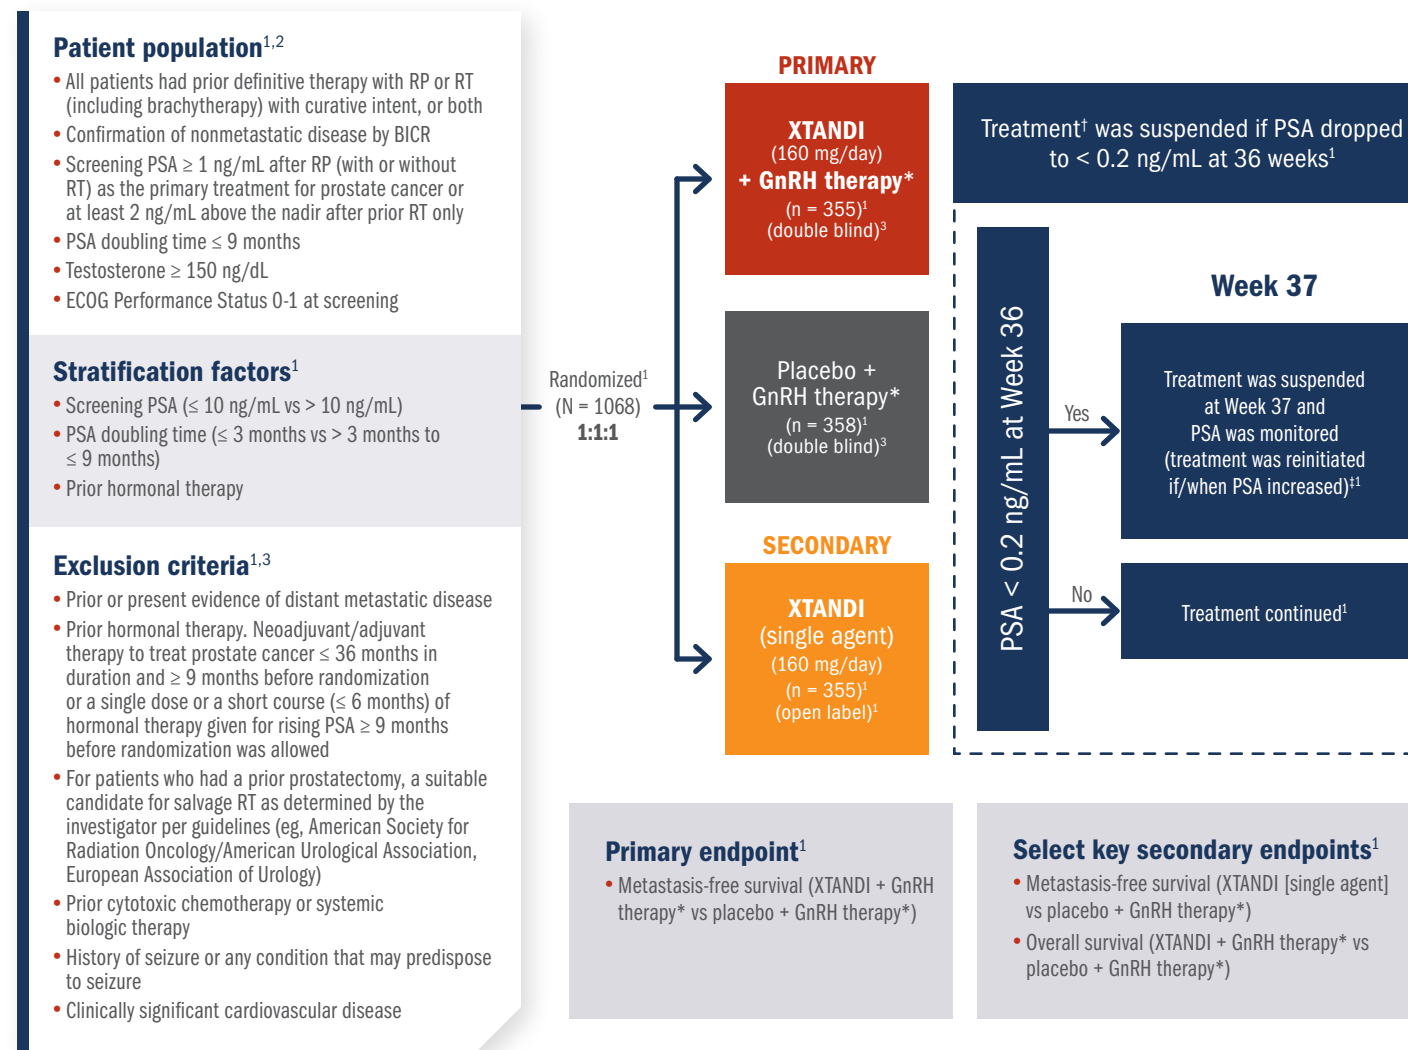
Patient population$^{1,2}$

• All patients had prior definitive therapy with RP or RT (including brachytherapy) with curative intent, or both
• Confirmation of nonmetastatic disease by BICR
• Screening PSA ≥ 1 ng/mL after RP (with or without RT) as the primary treatment for prostate cancer or at least 2 ng/mL above the nadir after prior RT only
• PSA doubling time ≤ 9 months
• Testosterone ≥ 150 ng/dL
• ECOG Performance Status 0-1 at screening

Stratification factors$^{1}$

• Screening PSA (≤ 10 ng/mL vs > 10 ng/mL)
• PSA doubling time (≤ 3 months vs > 3 months to ≤ 9 months)
• Prior hormonal therapy

Exclusion criteria$^{1,3}$

• Prior or present evidence of distant metastatic disease
• Prior hormonal therapy. Neoadjuvant/adjuvant therapy to treat prostate cancer ≤ 36 months in duration and ≥ 9 months before randomization or a single dose or a short course (≤ 6 months) of hormonal therapy given for rising PSA ≥ 9 months before randomization was allowed
• For patients who had a prior prostatectomy, a suitable candidate for salvage RT as determined by the investigator per guidelines (eg, American Society for Radiation Oncology/American Urological Association, European Association of Urology)
• Prior cytotoxic chemotherapy or systemic biologic therapy
• History of seizure or any condition that may predispose to seizure
• Clinically significant cardiovascular disease

Randomized$^{1}$ (N = 1068) 1:1:1

PRIMARY

XTANDI (160 mg/day) + GnRH therapy* (n = 355)$^{1}$ (double blind)$^{3}$

Placebo + GnRH therapy* (n = 358)$^{1}$ (double blind)$^{3}$

SECONDARY

XTANDI (single agent) (160 mg/day) (n = 355)$^{1}$ (open label)$^{1}$

Treatment$^{†}$ was suspended if PSA dropped to < 0.2 ng/mL at 36 weeks$^{1}$

PSA < 0.2 ng/mL at Week 36

Week 37

Yes

Treatment was suspended at Week 37 and PSA was monitored (treatment was reinitiated if/when PSA increased)$^{‡1}$

No

Treatment continued$^{1}$

Primary endpoint$^{1}$

• Metastasis-free survival (XTANDI + GnRH therapy* vs placebo + GnRH therapy*)

Select key secondary endpoints$^{1}$

• Metastasis-free survival (XTANDI [single agent] vs placebo + GnRH therapy*)
• Overall survival (XTANDI + GnRH therapy* vs placebo + GnRH therapy*)